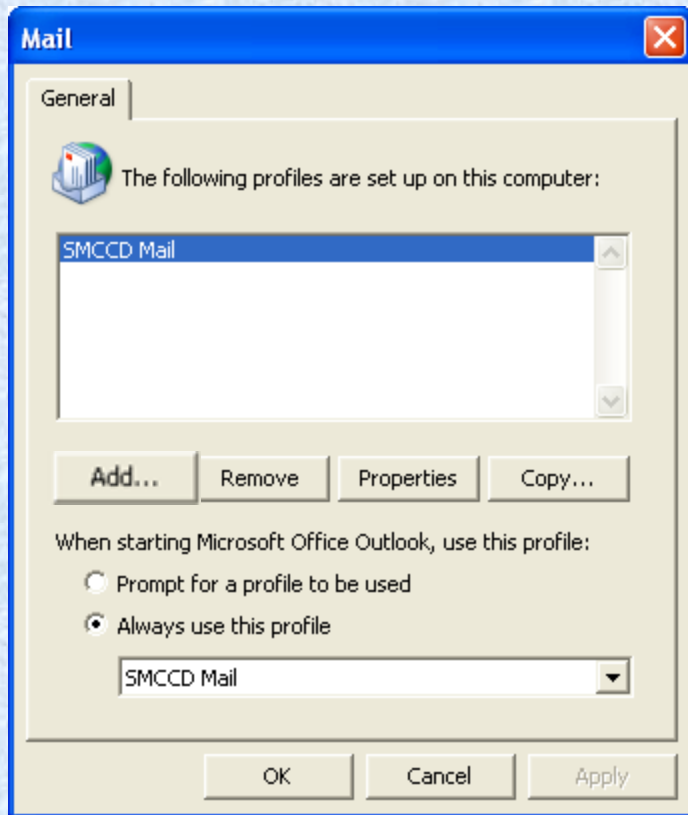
Mail

General

The following profiles are set up on this computer:

SMCCD Mail

Add... Remove Properties Copy...

When starting Microsoft Office Outlook, use this profile:

Prompt for a profile to be used

Always use this profile

SMCCD Mail

OK Cancel Apply